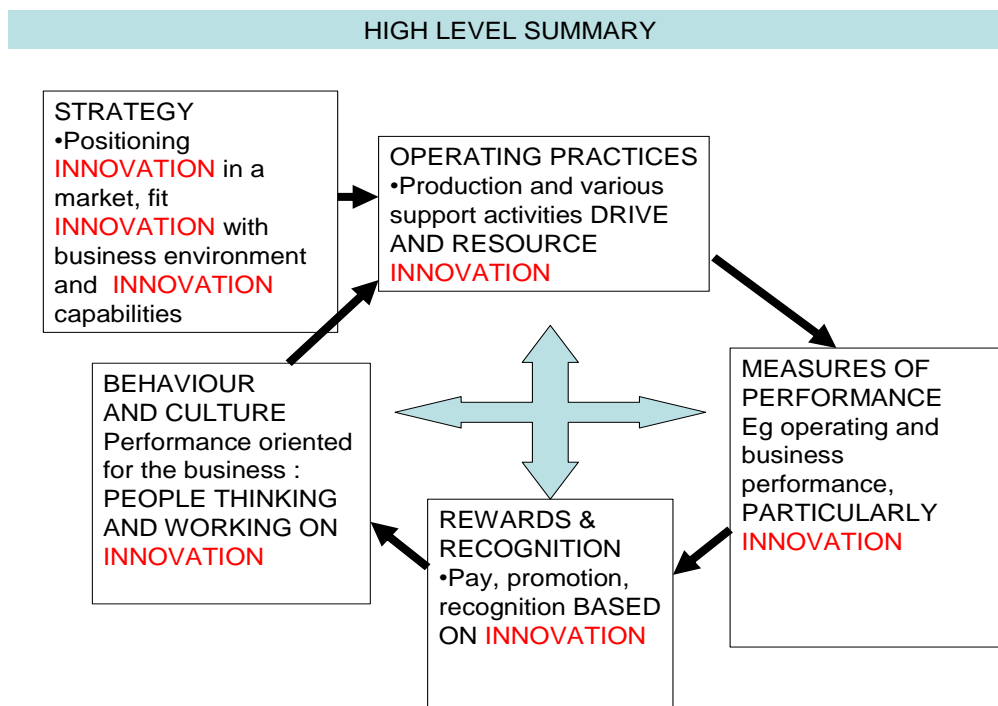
HIGH LEVEL SUMMARY

STRATEGY
•Positioning INNOVATION in a market, fit INNOVATION with business environment and INNOVATION capabilities

OPERATING PRACTICES
•Production and various support activities DRIVE AND RESOURCE INNOVATION

MEASURES OF PERFORMANCE
Eg operating and business performance, PARTICULARLY INNOVATION

REWARDS & RECOGNITION
•Pay, promotion, recognition BASED ON INNOVATION

BEHAVIOUR AND CULTURE
Performance oriented for the business : PEOPLE THINKING AND WORKING ON INNOVATION